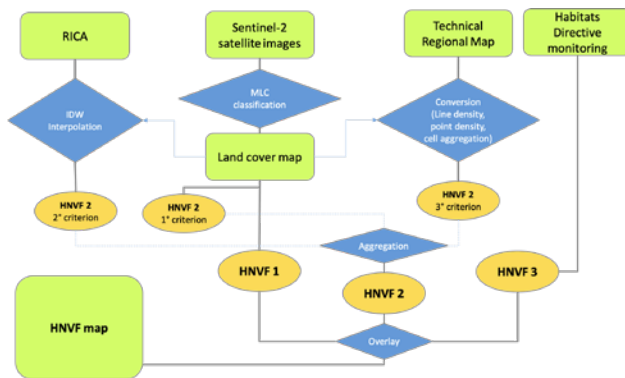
RICA

Sentinel-2 satellite images

Technical Regional Map

Habitats Directive monitoring

IDW Interpolation

MLC classification

Conversion (Line density, point density, cell aggregation)

Land cover map

HNVF 2 2° criterion

HNVF 2 1° criterion

HNVF 2 3° criterion

Aggregation

HNVF 1

HNVF 2

HNVF 3

HNVF map

Overlay